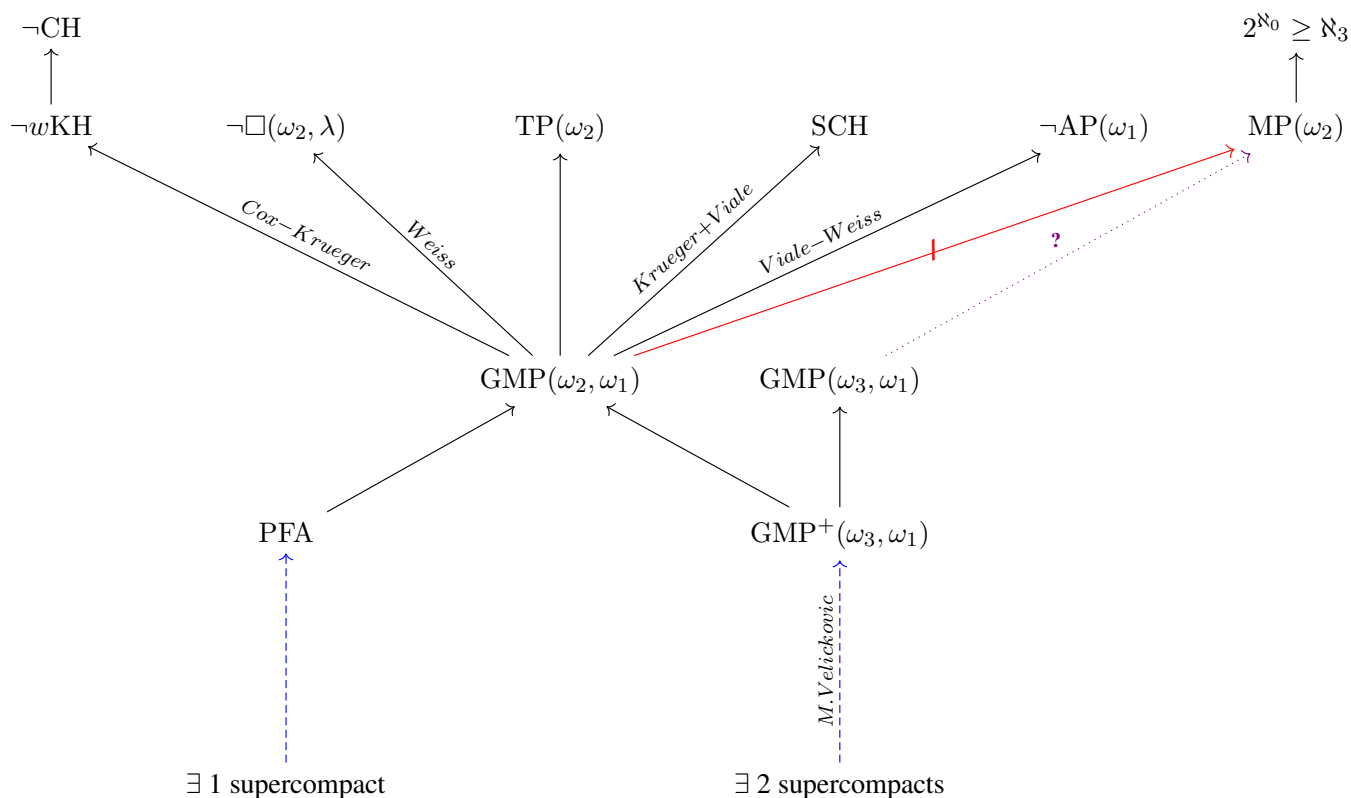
$\neg$CH

$2^{\aleph_0} \geq \aleph_3$

$\neg w$KH

$\neg\Box(\omega_2, \lambda)$

TP$(\omega_2)$

SCH

$\neg$AP$(\omega_1)$

MP$(\omega_2)$

$Cox–Krueger$

$Weiss$

$Krueger+Viale$

$Viale–Weiss$

?

GMP$(\omega_2, \omega_1)$

GMP$(\omega_3, \omega_1)$

PFA

GMP$^+(\omega_3, \omega_1)$

$M.Velickovic$

$\exists$ 1 supercompact

$\exists$ 2 supercompacts